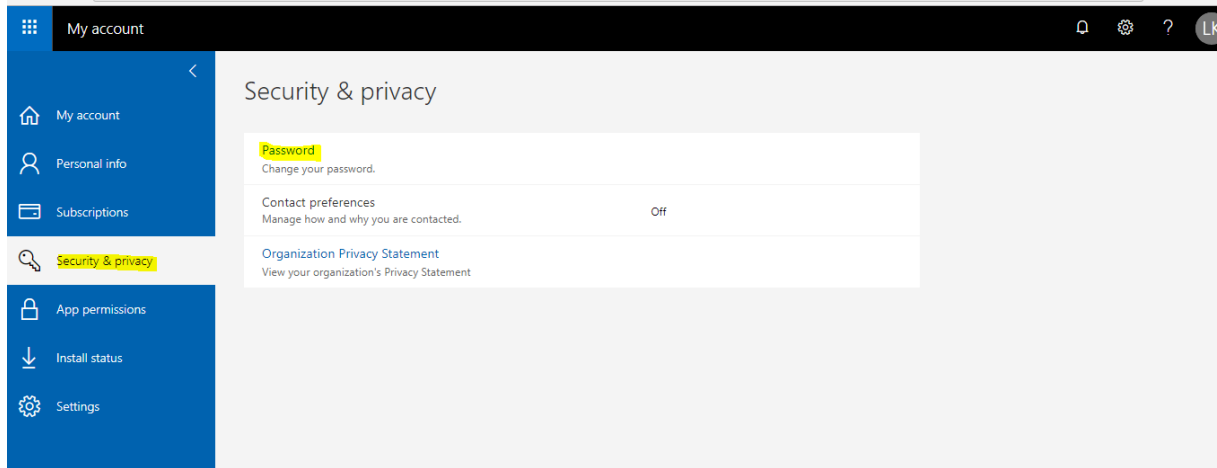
My account

?

LK

<

My account

Personal info

Subscriptions

Security & privacy

App permissions

Install status

Settings

Security & privacy

Password
Change your password.

Contact preferences
Manage how and why you are contacted.
Off

Organization Privacy Statement
View your organization's Privacy Statement